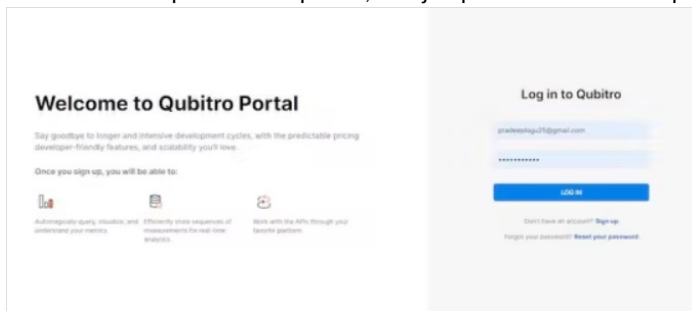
Welcome to Qubitro Portal

Say goodbye to longer and intensive development cycles, with the predictable pricing developer-friendly features, and scalability you'll love.

Once you sign up, you will be able to:

Automagically query, visualize, and understand your metrics

Efficiently store sequences of measurements for real-time analytics

Work with the APIs through your favorite platform

Log in to Qubitro

pradeeplagu21@gmail.com

••••••••••••

LOG IN

Don't have an account? Sign up

Forgot your password? Reset your password